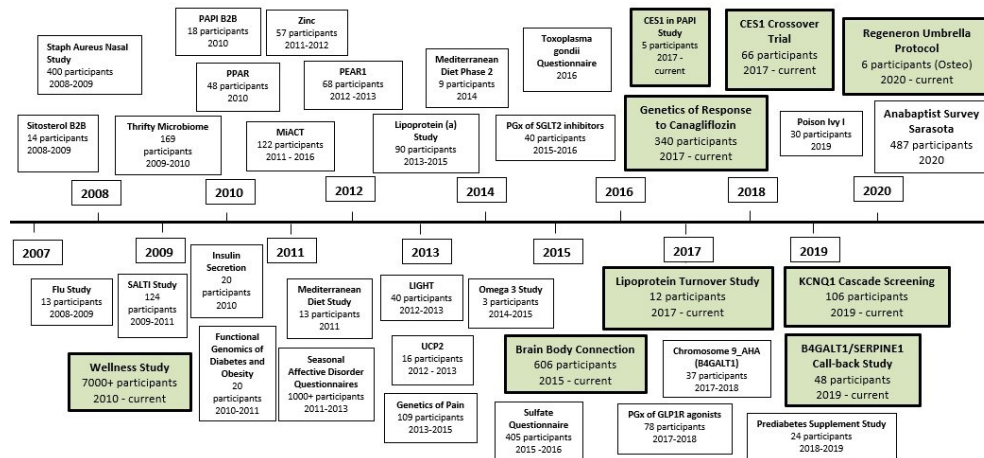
Staph Aureus Nasal Study
400 participants
2008-2009

Sitosterol B2B
14 participants
2008-2009

PAPI B2B
18 participants
2010

PPAR
48 participants
2010

Thrifty Microbiome
169 participants
2009-2010

Zinc
57 participants
2011-2012

PEAR1
68 participants
2012 -2013

MiACT
122 participants
2011 - 2016

Mediterranean Diet Phase 2
9 participants
2014

Lipoprotein (a) Study
90 participants
2013-2015

Toxoplasma gondii Questionnaire
2016

PGx of SGLT2 inhibitors
40 participants
2015-2016

CES1 in PAPI Study
5 participants
2017 - current

Genetics of Response to Canagliflozin
340 participants
2017 - current

CES1 Crossover Trial
66 participants
2017 - current

Poison Ivy I
30 participants
2019

Regeneron Umbrella Protocol
6 participants (Osteo)
2020 - current

Anabaptist Survey Sarasota
487 participants
2020

2008 2010 2012 2014 2016 2018 2020

2007 2009 2011 2013 2015 2017 2019

Flu Study
13 participants
2008-2009

SALTI Study
124 participants
2009-2011

Insulin Secretion
20 participants
2010

Wellness Study
7000+ participants
2010 - current

Functional Genomics of Diabetes and Obesity
20 participants
2010-2011

Mediterranean Diet Study
13 participants
2011

Seasonal Affective Disorder Questionnaires
1000+ participants
2011-2013

LIGHT
40 participants
2012-2013

UCP2
16 participants
2012 - 2013

Genetics of Pain
109 participants
2013-2015

Omega 3 Study
3 participants
2014-2015

Brain Body Connection
606 participants
2015 - current

Sulfate Questionnaire
405 participants
2015 -2016

Lipoprotein Turnover Study
12 participants
2017 - current

Chromosome 9_AHA (B4GALT1)
37 participants
2017-2018

PGx of GLP1R agonists
78 participants
2017-2018

KCNQ1 Cascade Screening
106 participants
2019 - current

B4GALT1/SERPINE1 Call-back Study
48 participants
2019 - current

Prediabetes Supplement Study
24 participants
2018-2019